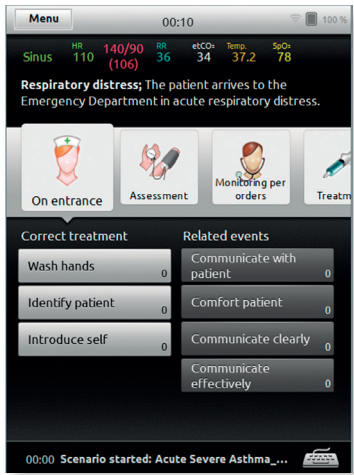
Menu

00:10

100 %

Sinus

HR
110

140/90
(106)

RR
36

etCO₂
34

Temp.
37.2

SpO₂
78

**Respiratory distress;** The patient arrives to the Emergency Department in acute respiratory distress.

On entrance

Assessment

Monitoring per orders

Treatm

Correct treatment

Wash hands
0

Identify patient
0

Introduce self
0

Related events

Communicate with patient
0

Comfort patient
0

Communicate clearly
0

Communicate effectively
0

00:00 Scenario started: Acute Severe Asthma_...